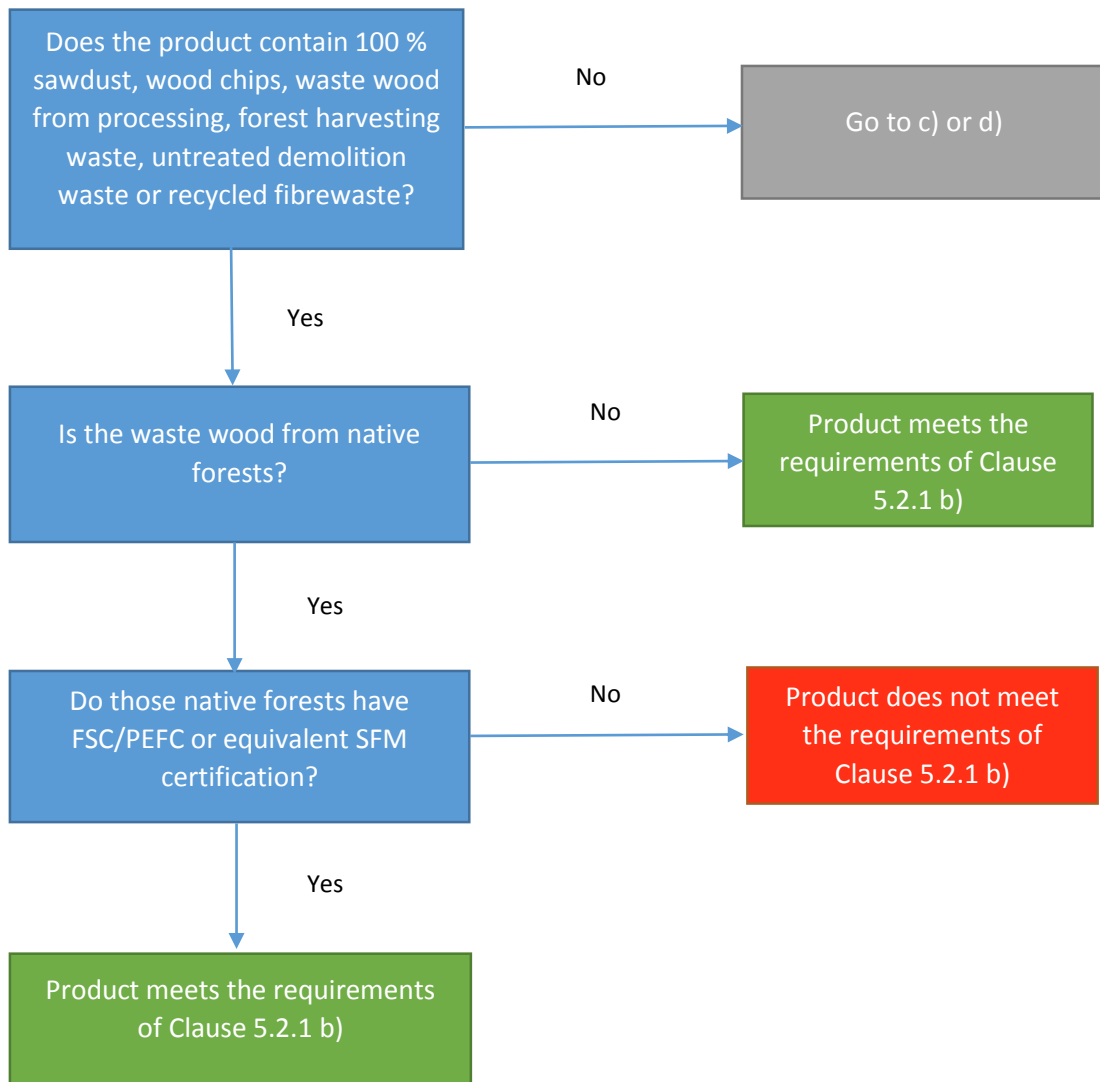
Does the product contain 100 % sawdust, wood chips, waste wood from processing, forest harvesting waste, untreated demolition waste or recycled fibrewaste?

No

Go to c) or d)

Yes

Is the waste wood from native forests?

No

Product meets the requirements of Clause 5.2.1 b)

Yes

Do those native forests have FSC/PEFC or equivalent SFM certification?

No

Product does not meet the requirements of Clause 5.2.1 b)

Yes

Product meets the requirements of Clause 5.2.1 b)